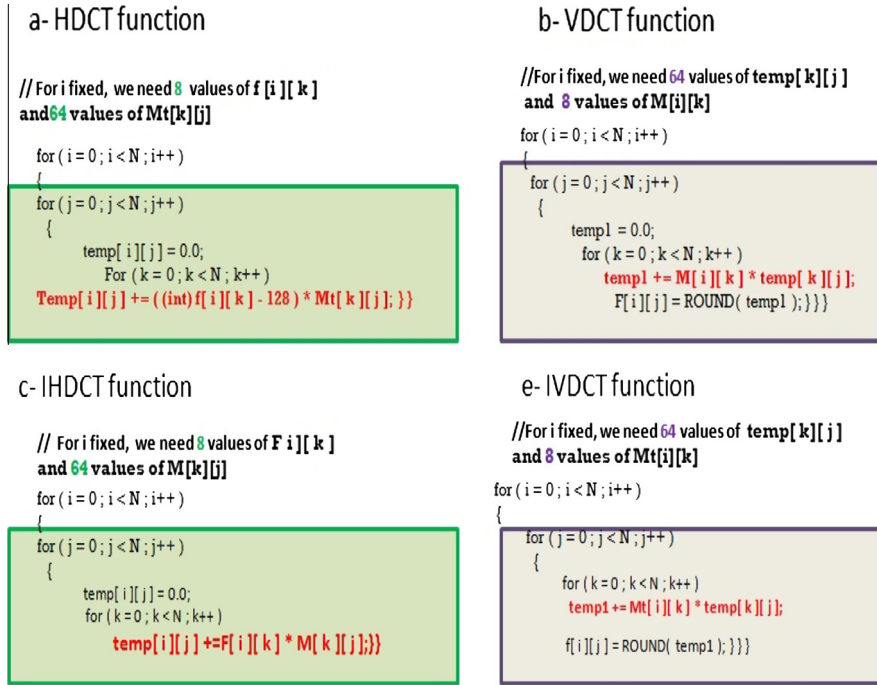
a- HDCT function

// For i fixed, we need 8 values of f [i ][ k ]
and 64 values of Mt[k][j]

for ( i = 0 ; i < N ; i++ )
{
for ( j = 0 ; j < N ; j++ )
{
temp[ i ][ j ] = 0.0;
For ( k = 0 ; k < N ; k++ )
Temp[ i ][ j ] += ( (int) f[ i ][ k ] - 128 ) * Mt[ k ][ j ]; } }

b- VDCT function

//For i fixed, we need 64 values of temp[ k][ j ]
and 8 values of M[i][k]

for ( i = 0 ; i < N ; i++ )
{
for ( j = 0 ; j < N ; j++ )
{
temp1 = 0.0;
for ( k = 0 ; k < N ; k++ )
temp1 += M[ i ][ k ] * temp[ k ][ j ];
F[ i ][ j ] = ROUND( temp1 ); } } }

c- IHDCT function

// For i fixed, we need 8 values of F i ][ k ]
and 64 values of M[k][j]

for ( i = 0 ; i < N ; i++ )
{
for ( j = 0 ; j < N ; j++ )
{
temp[ i ][ j ] = 0.0;
for ( k = 0 ; k < N ; k++ )
temp[ i ][ j ] +=F[ i ][ k ] * M[ k ][ j ];}}

e- IVDCT function

//For i fixed, we need 64 values of temp[ k][ j ]
and 8 values of Mt[i][k]

for ( i = 0 ; i < N ; i++ )
{
for ( j = 0 ; j < N ; j++ )
{
for ( k = 0 ; k < N ; k++ )
temp1 += Mt[ i ][ k ] * temp[ k ][ j ];

f[ i ][ j ] = ROUND( temp1 ); } } }